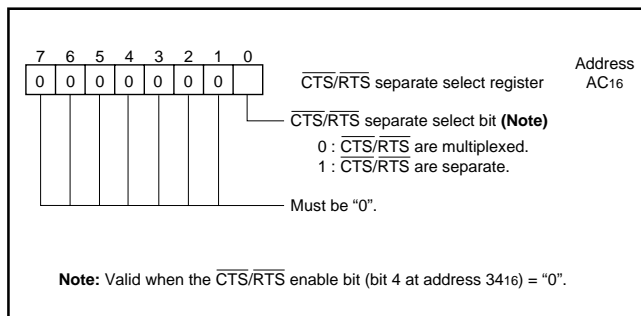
| 7 | 6 | 5 | 4 | 3 | 2 | 1 | 0 |
|---|---|---|---|---|---|---|---|
| 0 | 0 | 0 | 0 | 0 | 0 | 0 | |

$\overline{CTS}/\overline{RTS}$ separate select register

Address
AC16

$\overline{CTS}/\overline{RTS}$ separate select bit **(Note)**
0 : $\overline{CTS}/\overline{RTS}$ are multiplexed.
1 : $\overline{CTS}/\overline{RTS}$ are separate.

Must be “0”.

**Note:** Valid when the $\overline{CTS}/\overline{RTS}$ enable bit (bit 4 at address 3416) = “0”.